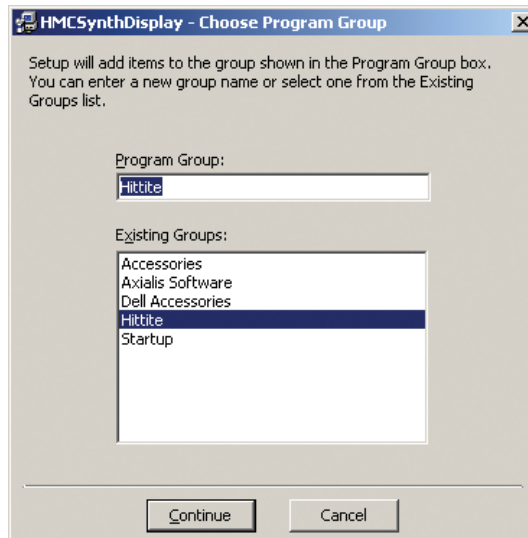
HMCSynthDisplay - Choose Program Group

Setup will add items to the group shown in the Program Group box. You can enter a new group name or select one from the Existing Groups list.

Program Group:

Hittite

Existing Groups:

Accessories
Axialis Software
Dell Accessories
Hittite
Startup

Continue

Cancel